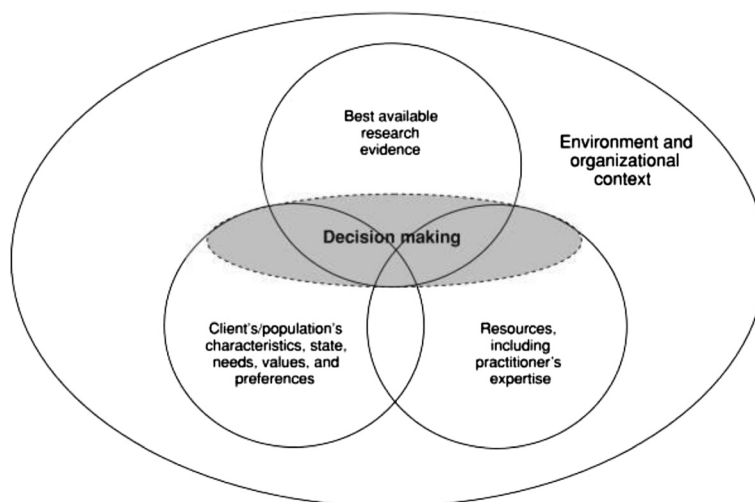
Best available research evidence

Environment and organizational context

Decision making

Client's/population's characteristics, state, needs, values, and preferences

Resources, including practitioner's expertise